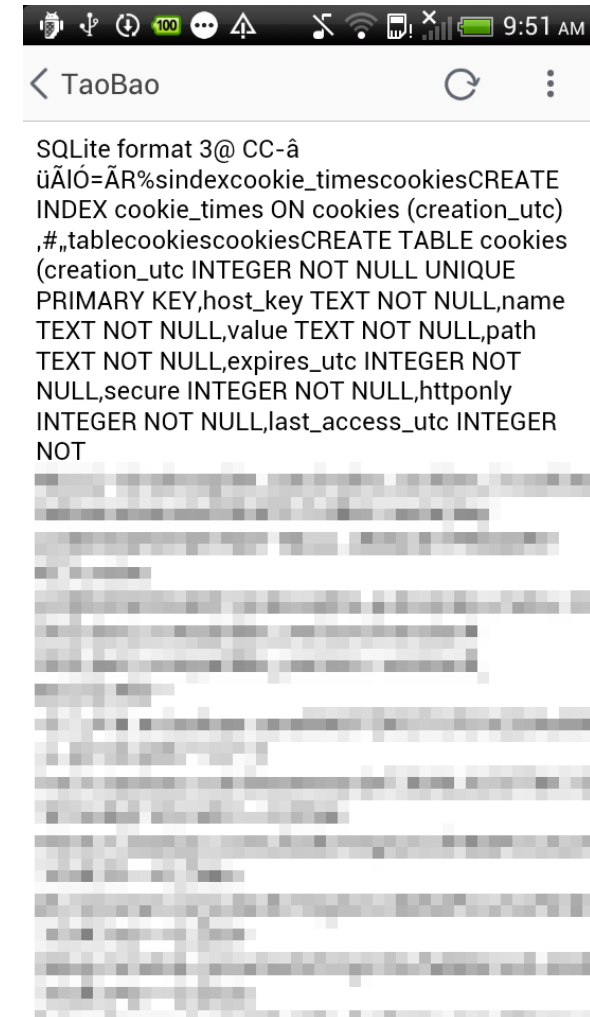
100 9:51 AM

TaoBao

SQLite format 3@ CC-â üÃÍÓ=ÃR%sindexcookie_timescookiesCREATE INDEX cookie_times ON cookies (creation_utc) ,#„tablecookiescookiesCREATE TABLE cookies (creation_utc INTEGER NOT NULL UNIQUE PRIMARY KEY,host_key TEXT NOT NULL,name TEXT NOT NULL,value TEXT NOT NULL,path TEXT NOT NULL,expires_utc INTEGER NOT NULL,secure INTEGER NOT NULL,httponly INTEGER NOT NULL,last_access_utc INTEGER NOT

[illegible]